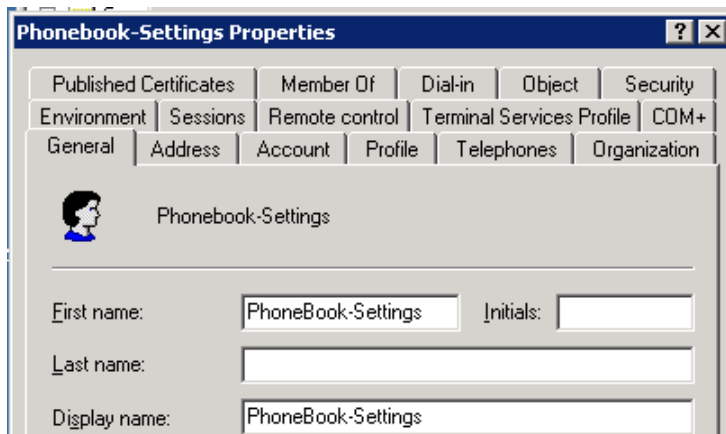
Phonebook-Settings Properties

?
X

Published Certificates | Member Of | Dial-in | Object | Security

Environment | Sessions | Remote control | Terminal Services Profile | COM+

General | Address | Account | Profile | Telephones | Organization

Phonebook-Settings

First name: PhoneBook-Settings

Initials:

Last name:

Display name: PhoneBook-Settings